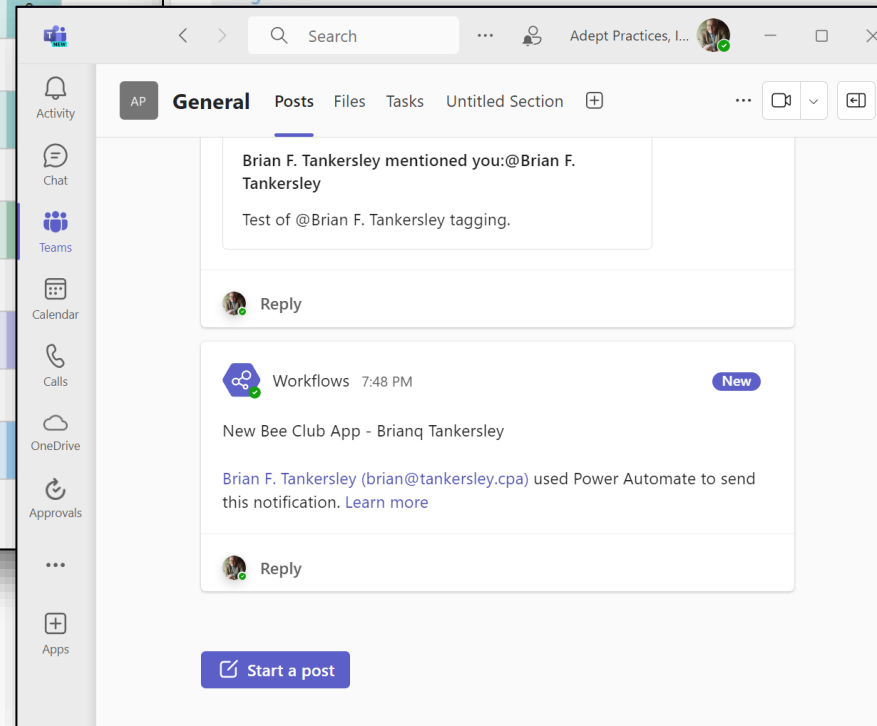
NEW

Search

...

Adept Practices, I...

Activity

Chat

Teams

Calendar

Calls

OneDrive

Approvals

...

Apps

AP General Posts Files Tasks Untitled Section

...

Brian F. Tankersley mentioned you:@Brian F. Tankersley

Test of @Brian F. Tankersley tagging.

Reply

Workflows 7:48 PM New

New Bee Club App - Brianq Tankersley

Brian F. Tankersley (brian@tankersley.cpa) used Power Automate to send this notification. Learn more

Reply

Start a post